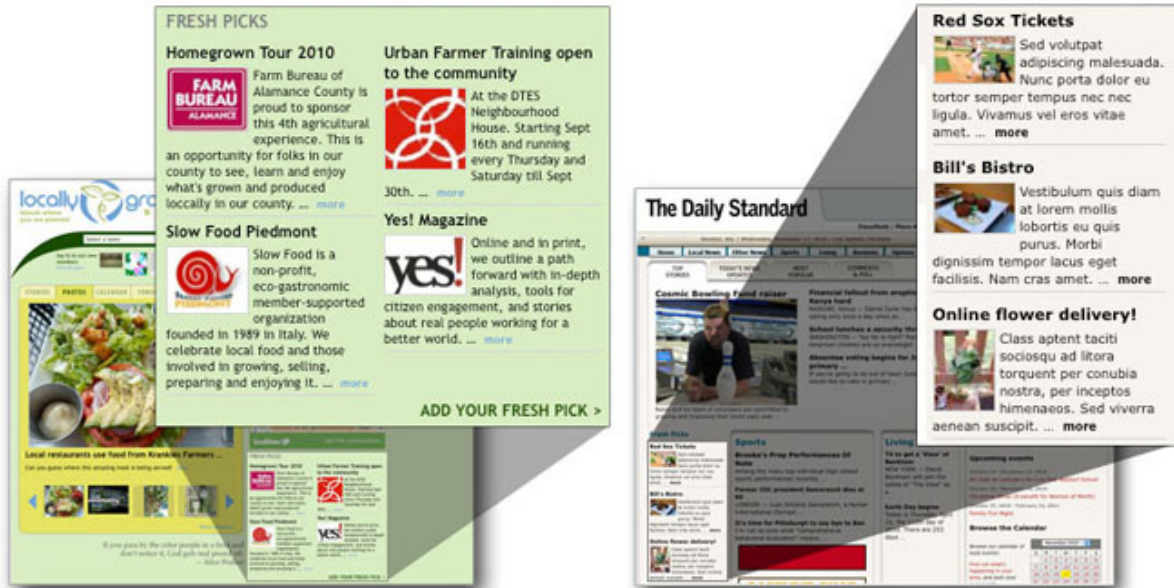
FRESH PICKS

Homegrown Tour 2010

FARM BUREAU ALAMANCE

Farm Bureau of Alamance County is proud to sponsor this 4th agricultural experience. This is an opportunity for folks in our county to see, learn and enjoy what's grown and produced locally in our county. ... more

Slow Food Piedmont

SLOW FOOD PIEDMONT

Slow Food is a non-profit, eco-gastronomic member-supported organization founded in 1989 in Italy. We celebrate local food and those involved in growing, selling, preparing and enjoying it. ... more

Urban Farmer Training open to the community

At the DTES Neighbourhood House. Starting Sept 16th and running every Thursday and Saturday till Sept 30th. ... more

Yes! Magazine

yes!

Online and in print, we outline a path forward with in-depth analysis, tools for citizen engagement, and stories about real people working for a better world. ... more

ADD YOUR FRESH PICK >

locally grown

Local restaurants use food from Krankies Farmers ...

The Daily Standard

Cosmic Bowling fund raiser

Sports

Living

Red Sox Tickets

Sed volutpat adipiscing malesuada. Nunc porta dolor eu tortor semper tempus nec nec ligula. Vivamus vel eros vitae amet. ... more

Bill's Bistro

Vestibulum quis diam at lorem mollis lobortis eu quis purus. Morbi dignissim tempor lacus eget facilisis. Nam cras amet. ... more

Online flower delivery!

Class aptent taciti sociosqu ad litora torquent per conubia nostra, per inceptos himenaeos. Sed viverra aenean suscipit. ... more